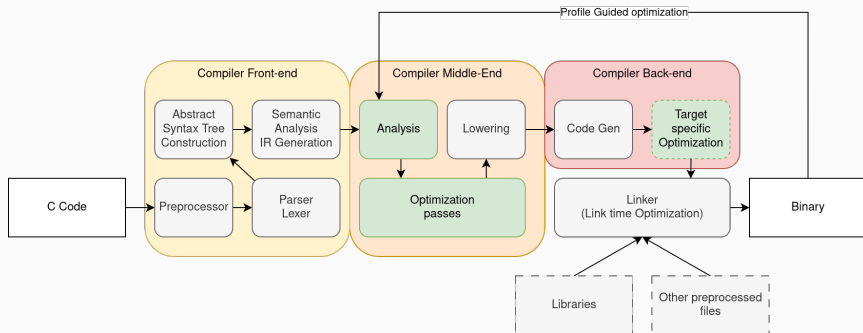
Profile Guided optimization

Compiler Front-end

Abstract Syntax Tree Construction

Semantic Analysis IR Generation

Preprocessor

Parser Lexer

C Code

Compiler Middle-End

Analysis

Lowering

Optimization passes

Compiler Back-end

Code Gen

Target specific Optimization

Linker (Link time Optimization)

Binary

Libraries

Other preprocessed files